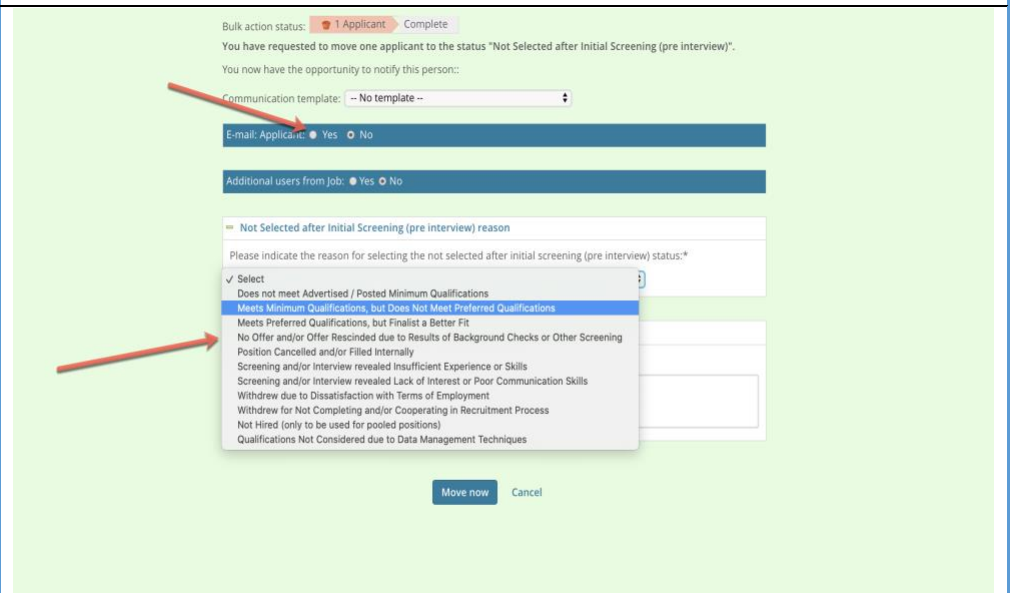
Bulk action status: 1 Applicant Complete

You have requested to move one applicant to the status "Not Selected after Initial Screening (pre interview)".

You now have the opportunity to notify this person::

Communication template: -- No template --

E-mail: Applicant: Yes No

Additional users from Job: Yes No

Not Selected after Initial Screening (pre interview) reason

Please indicate the reason for selecting the not selected after initial screening (pre interview) status:*

✓ Select
Does not meet Advertised / Posted Minimum Qualifications
Meets Minimum Qualifications, but Does Not Meet Preferred Qualifications
Meets Preferred Qualifications, but Finalist a Better Fit
No Offer and/or Offer Rescinded due to Results of Background Checks or Other Screening
Position Cancelled and/or Filled Internally
Screening and/or Interview revealed Insufficient Experience or Skills
Screening and/or Interview revealed Lack of Interest or Poor Communication Skills
Withdrew due to Dissatisfaction with Terms of Employment
Withdrew for Not Completing and/or Cooperating in Recruitment Process
Not Hired (only to be used for pooled positions)
Qualifications Not Considered due to Data Management Techniques

Move now Cancel